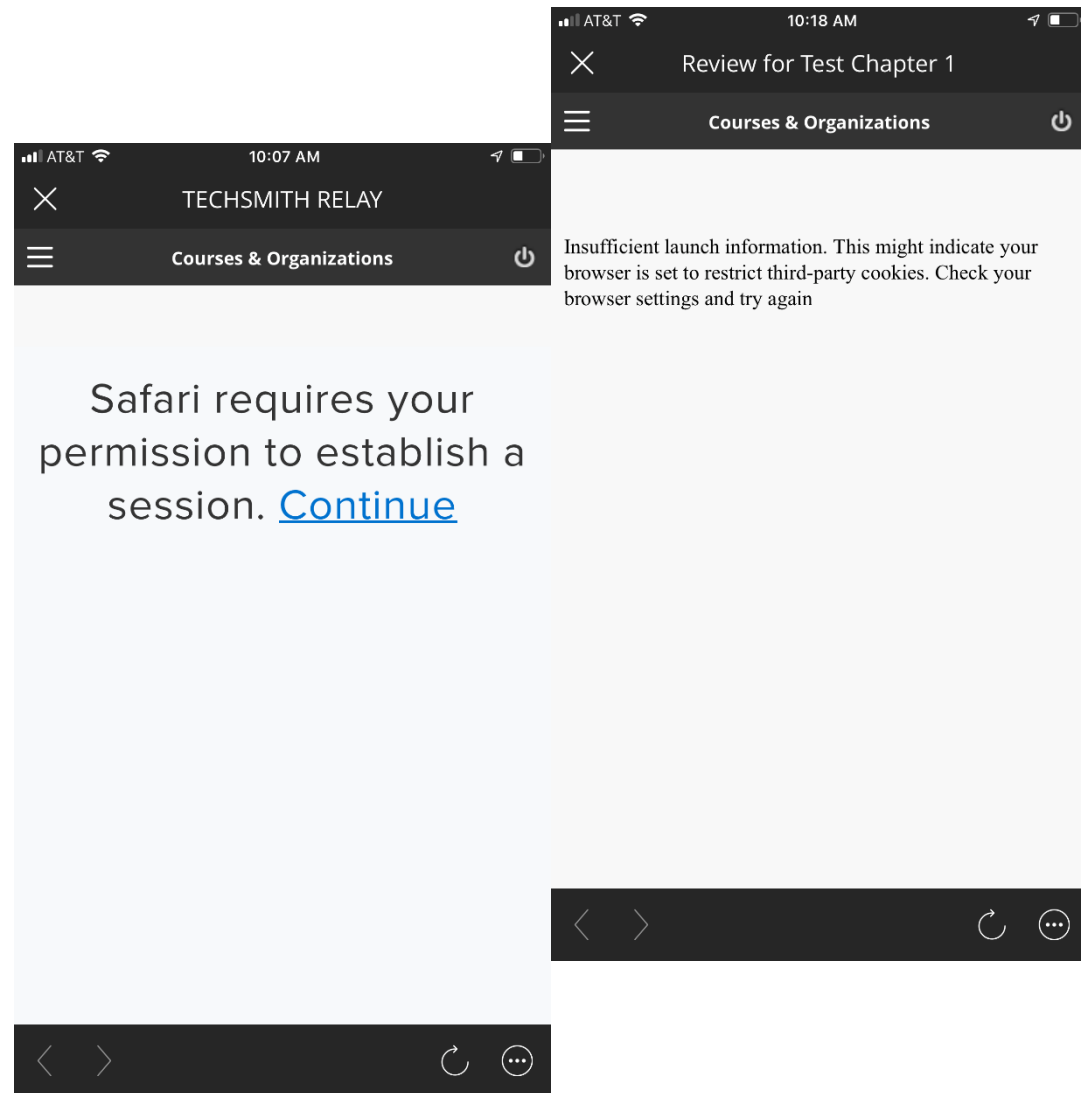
AT&T
10:07 AM
TECHSMITH RELAY
Courses & Organizations

Safari requires your permission to establish a session. Continue

AT&T
10:18 AM
Review for Test Chapter 1
Courses & Organizations

Insufficient launch information. This might indicate your browser is set to restrict third-party cookies. Check your browser settings and try again